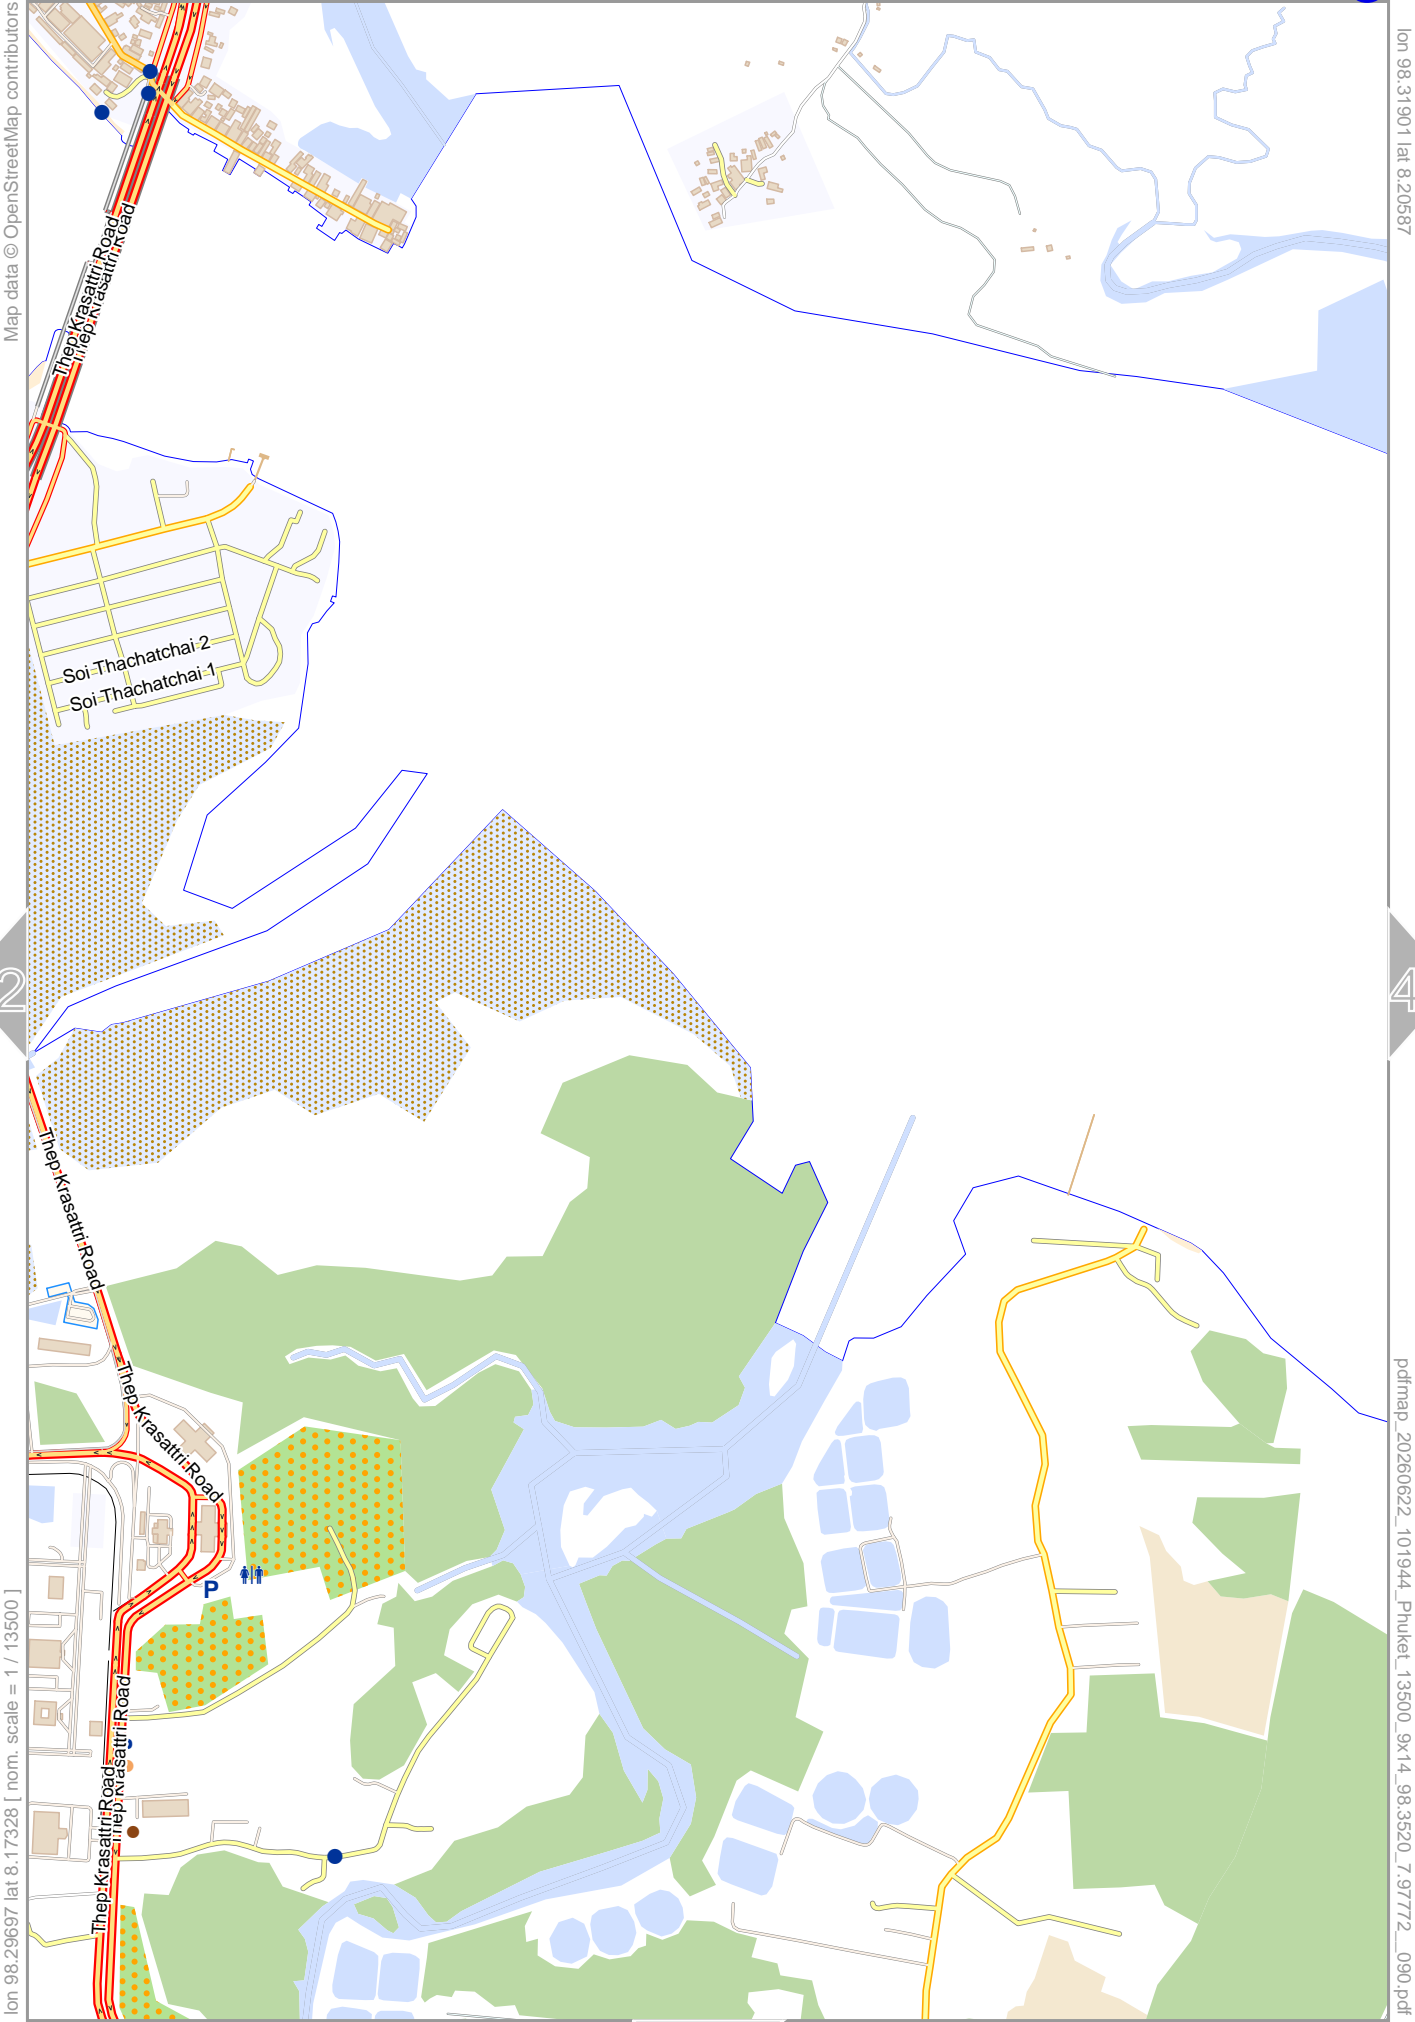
Map data © OpenStreetMap contributors

lon 98.31901 lat 8.20587

Thep Krasattri Road
Thep Krasattri Road

Soi Thachatchai 2
Soi Thachatchai 1

2

4

Thep Krasattri Road

Thep Krasattri Road

P

Thep Krasattri Road
Thep Krasattri Road
Thep Krasattri Road

lon 98.29697 lat 8.17328 [ nom. scale = 1 / 13500 ]

pdfmap_20260622_101944_Phuket_13500_9x14_98.3520_7.97772__090.pdf